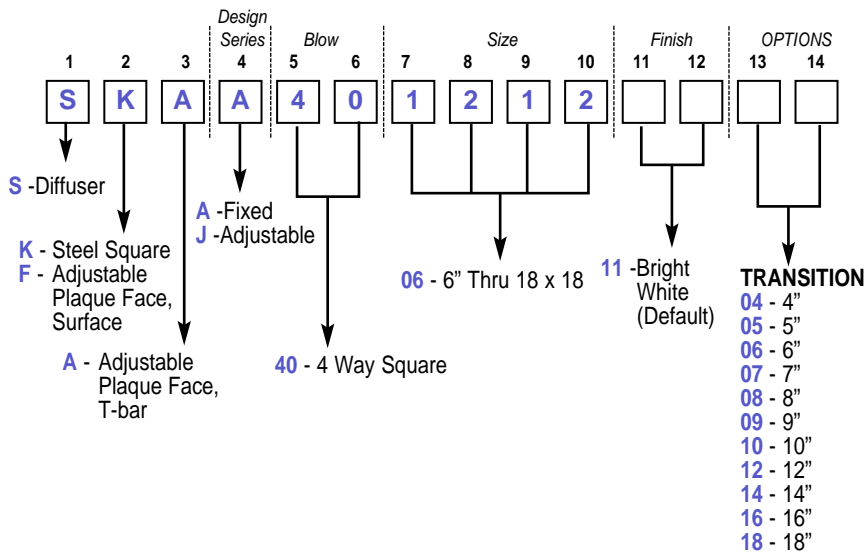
Design Series

Blow

Size

Finish

OPTIONS

1 2 3 4 5 6 7 8 9 10 11 12 13 14

S K A A 4 0 1 2 1 2

S -Diffuser

K - Steel Square
F - Adjustable Plaque Face, Surface

A - Adjustable Plaque Face, T-bar

A -Fixed
J -Adjustable

40 - 4 Way Square

06 - 6" Thru 18 x 18

11 -Bright White (Default)

TRANSITION
04 - 4"
05 - 5"
06 - 6"
07 - 7"
08 - 8"
09 - 9"
10 - 10"
12 - 12"
14 - 14"
16 - 16"
18 - 18"